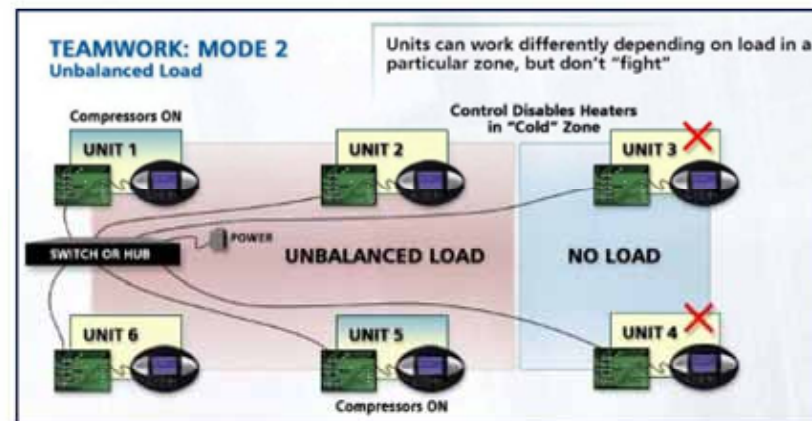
TEAMWORK: MODE 2
Unbalanced Load

Units can work differently depending on load in a particular zone, but don't "fight"

Compressors ON

Control Disables Heaters in "Cold" Zone

UNIT 1

UNIT 2

UNIT 3

SWITCH OR HUB

POWER

UNBALANCED LOAD

NO LOAD

UNIT 6

UNIT 5

UNIT 4

Compressors ON